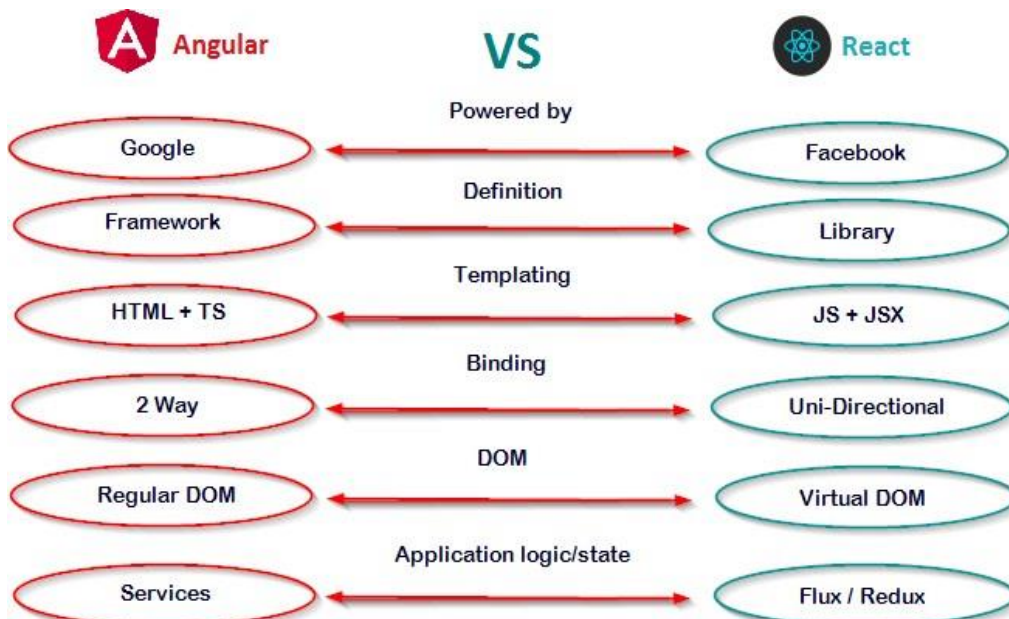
A Angular

VS

React

Powered by

Google

Facebook

Definition

Framework

Library

Templating

HTML + TS

JS + JSX

Binding

2 Way

Uni-Directional

DOM

Regular DOM

Virtual DOM

Application logic/state

Services

Flux / Redux